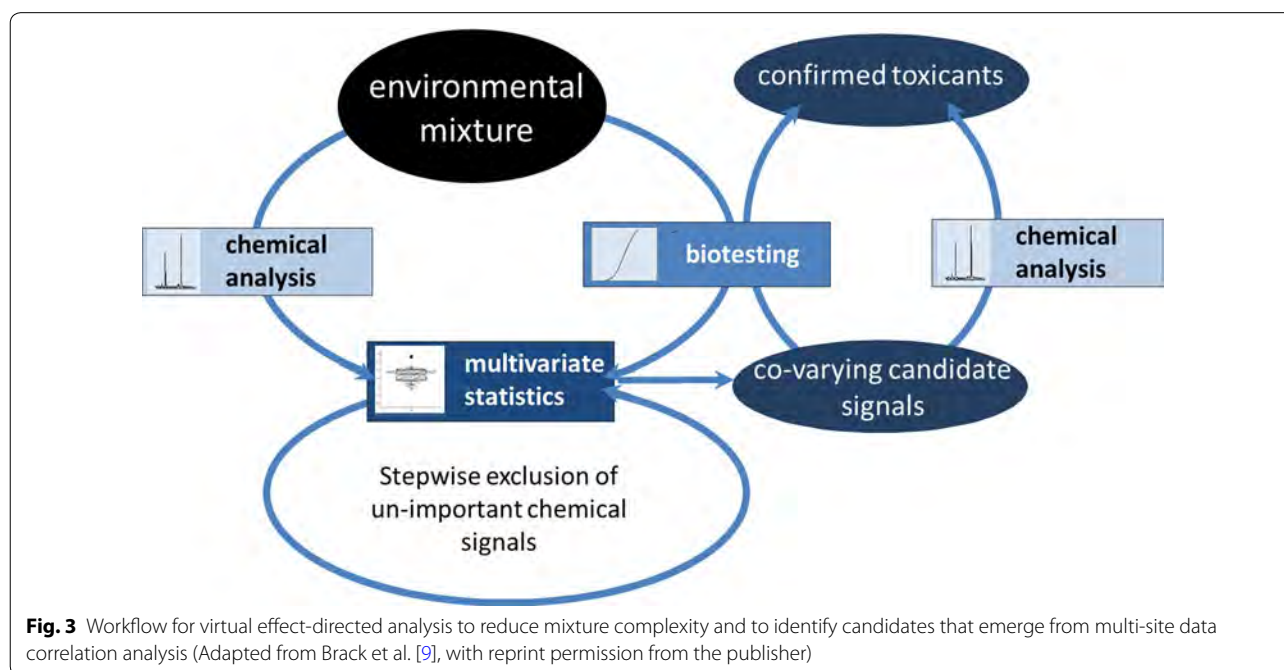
environmental mixture

confirmed toxicants

chemical analysis

biotesting

chemical analysis

multivariate statistics

co-varying candidate signals

Stepwise exclusion of un-important chemical signals

**Fig. 3** Workflow for virtual effect-directed analysis to reduce mixture complexity and to identify candidates that emerge from multi-site data correlation analysis (Adapted from Brack et al. [9], with reprint permission from the publisher)